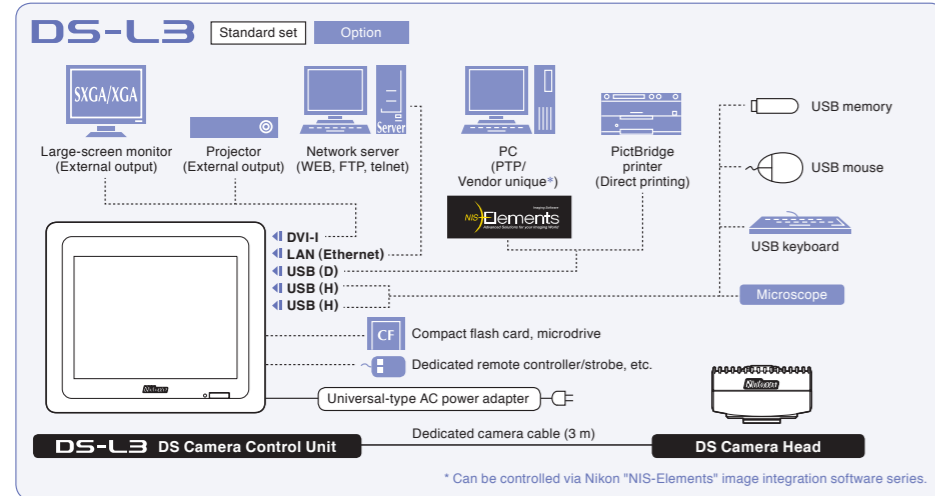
DS-L3 Standard set Option

SXGA/XGA

Large-screen monitor (External output)

Projector (External output)

Server

Network server (WEB, FTP, telnet)

PC (PTP/ Vendor unique*)

NIS-Elements

PictBridge printer (Direct printing)

USB memory

USB mouse

USB keyboard

DVI-I

LAN (Ethernet)

USB (D)

USB (H)

USB (H)

Microscope

CF

Compact flash card, microdrive

Dedicated remote controller/strobe, etc.

Nikon

Universal-type AC power adapter

Nikon

DS-L3 DS Camera Control Unit

Dedicated camera cable (3 m)

DS Camera Head

* Can be controlled via Nikon "NIS-Elements" image integration software series.